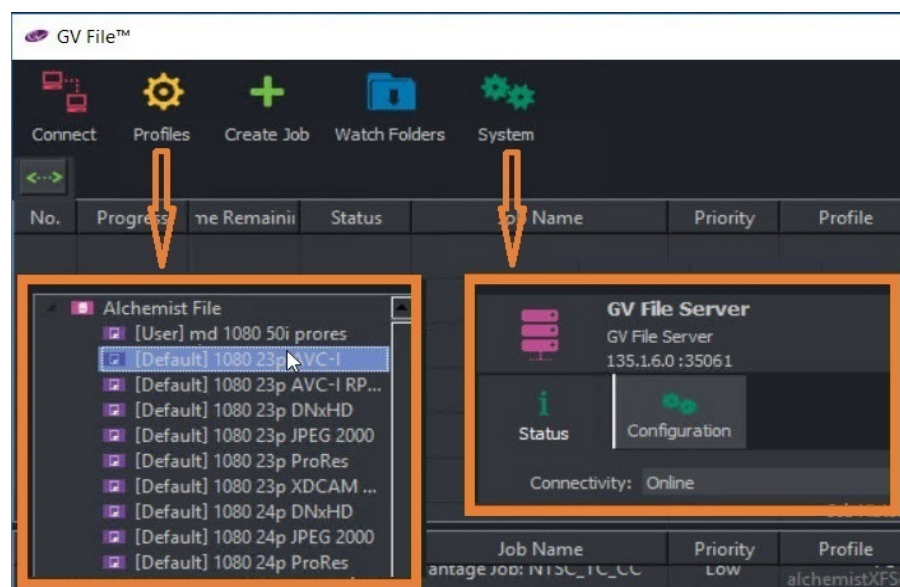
GV File™

Connect Profiles Create Job Watch Folders System

| No. | Progress | me Remainii | Status | Job Name | Priority | Profile |
|---|---|---|---|---|---|---|

Alchemist File
[User] md 1080 50i prores
[Default] 1080 23p AVC-I
[Default] 1080 23p AVC-I RP...
[Default] 1080 23p DNxHD
[Default] 1080 23p JPEG 2000
[Default] 1080 23p ProRes
[Default] 1080 23p XDCAM ...
[Default] 1080 24p DNxHD
[Default] 1080 24p JPEG 2000
[Default] 1080 24p ProRes

GV File Server
GV File Server
135.1.6.0:35061

Status Configuration

Connectivity: Online

| Job Name | Priority | Profile |
|---|---|---|
| antage Job: NTSC_TC_CC | Low | alchemistXFS |